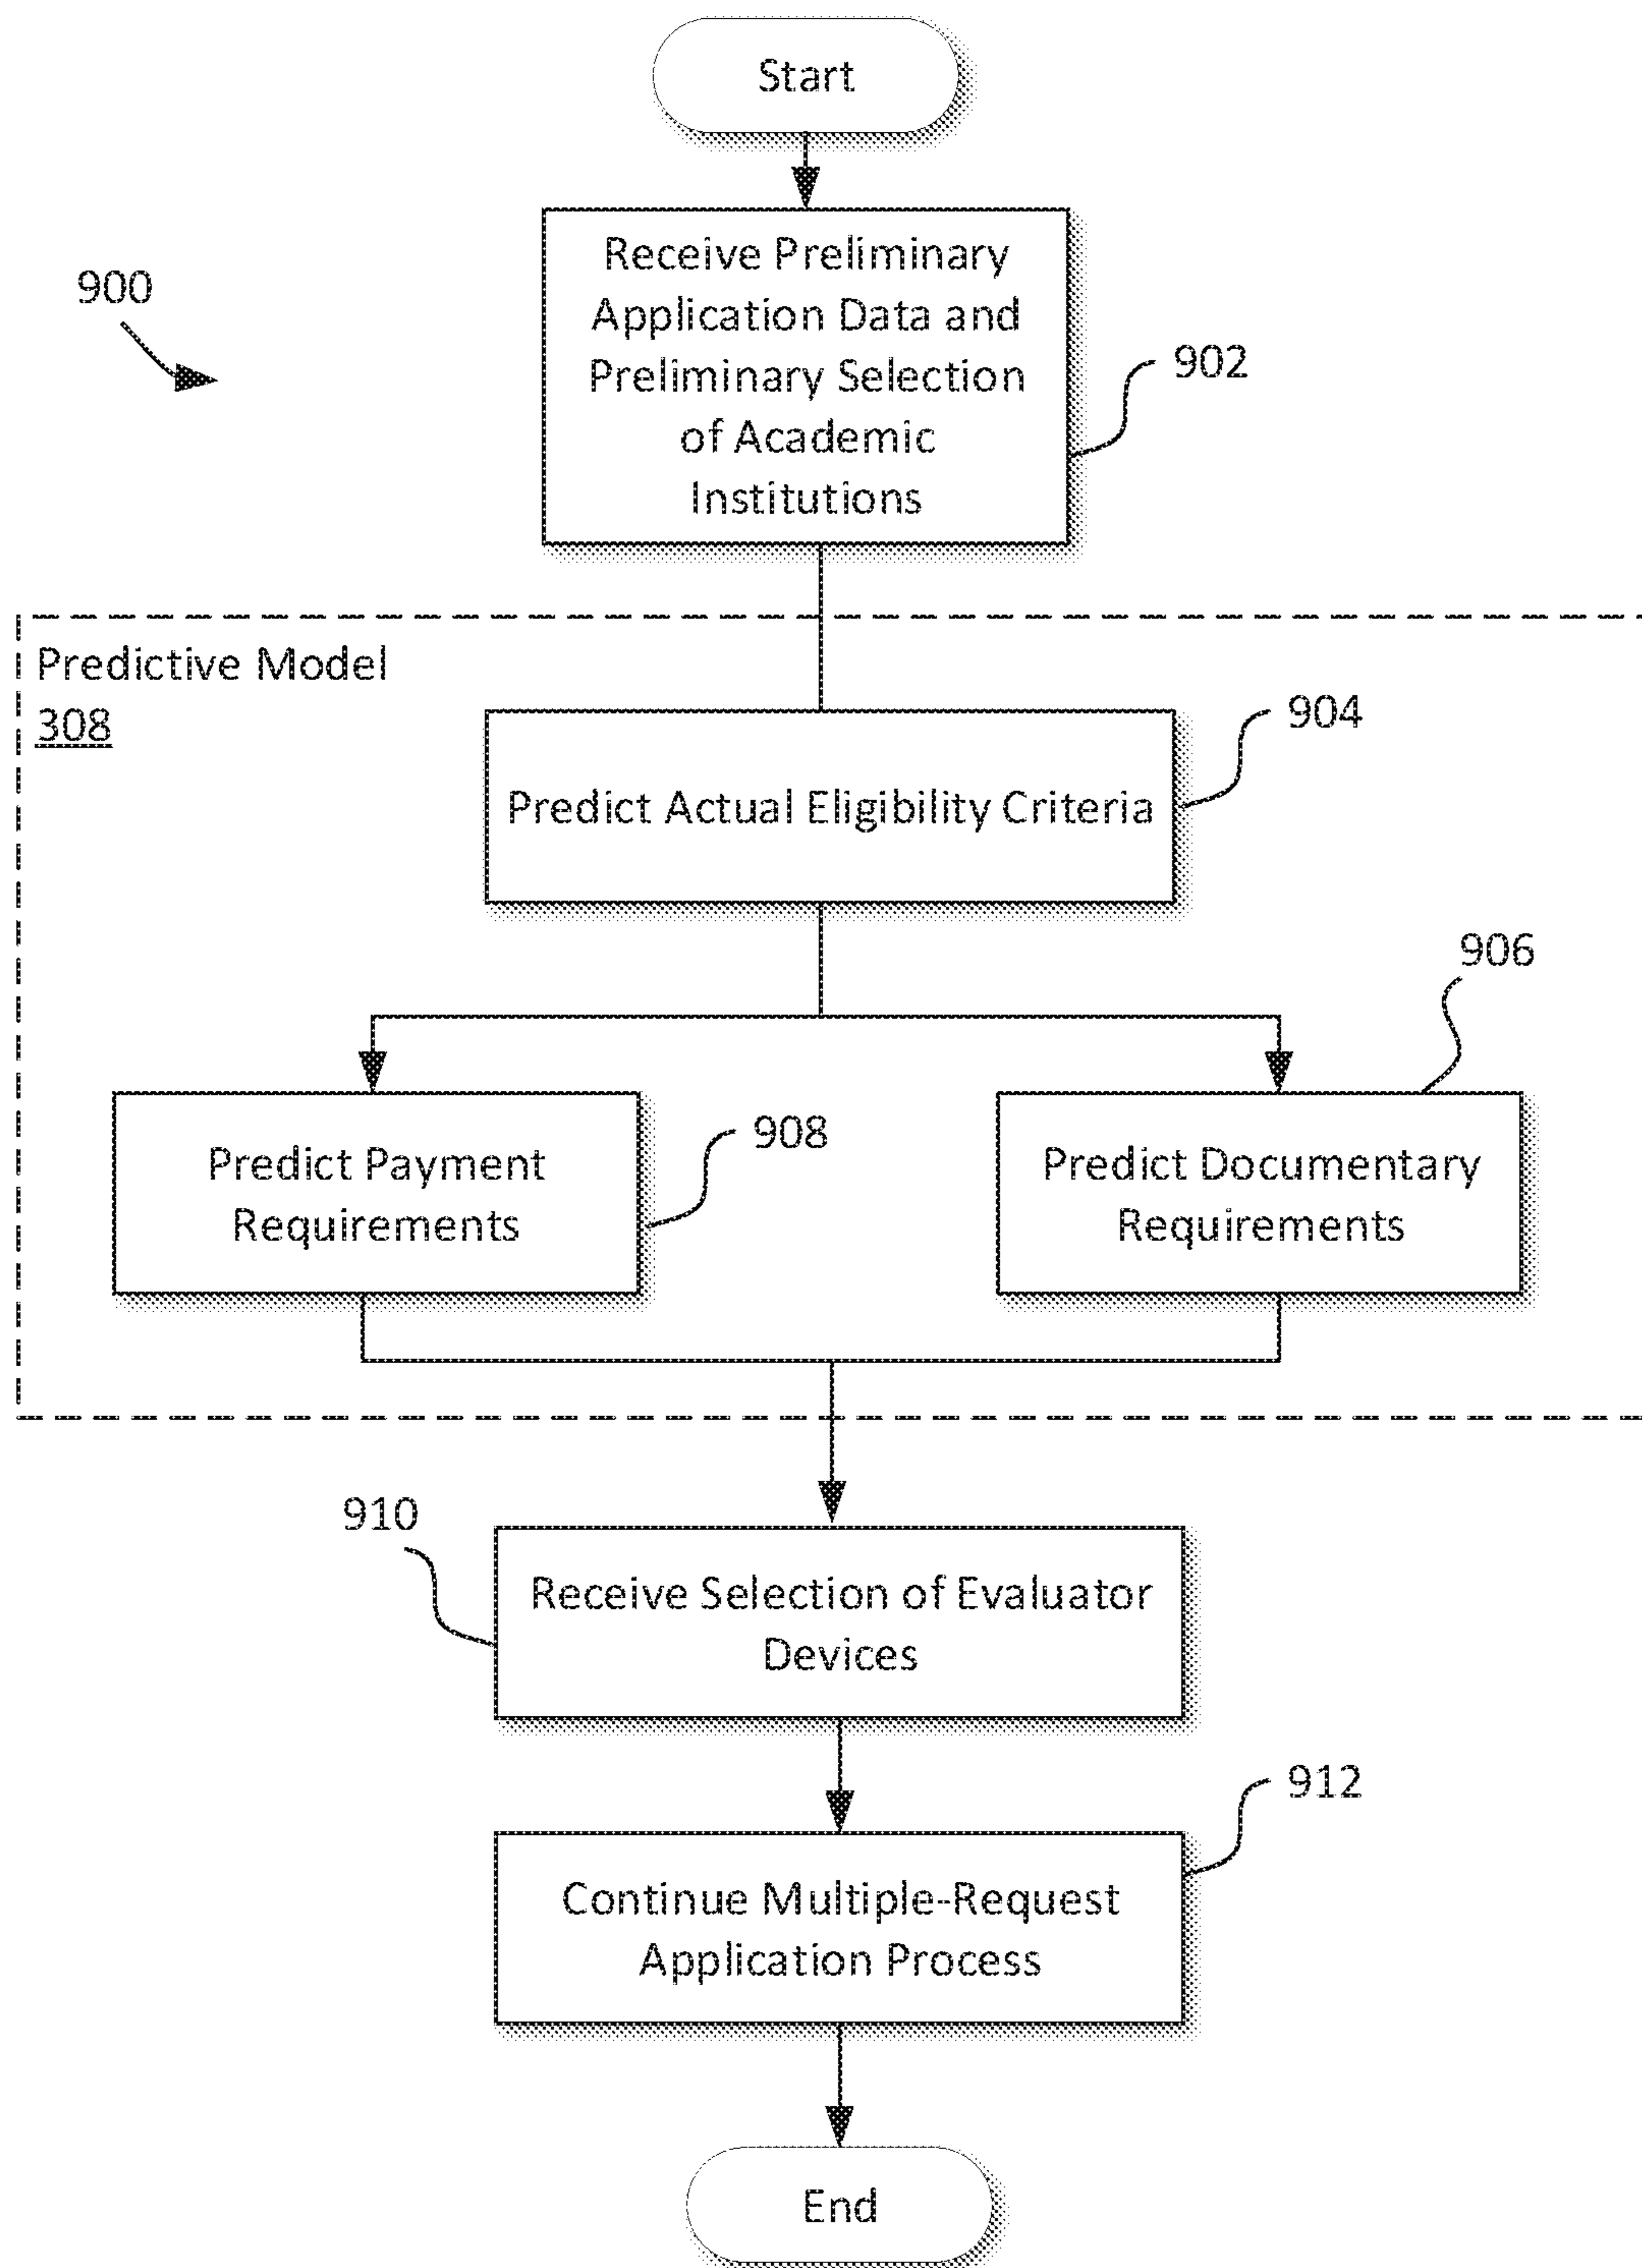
Start

900

Receive Preliminary Application Data and Preliminary Selection of Academic Institutions

902

Predictive Model
308

Predict Actual Eligibility Criteria

904

906

Predict Payment Requirements

908

Predict Documentary Requirements

910

Receive Selection of Evaluator Devices

912

Continue Multiple-Request Application Process

End